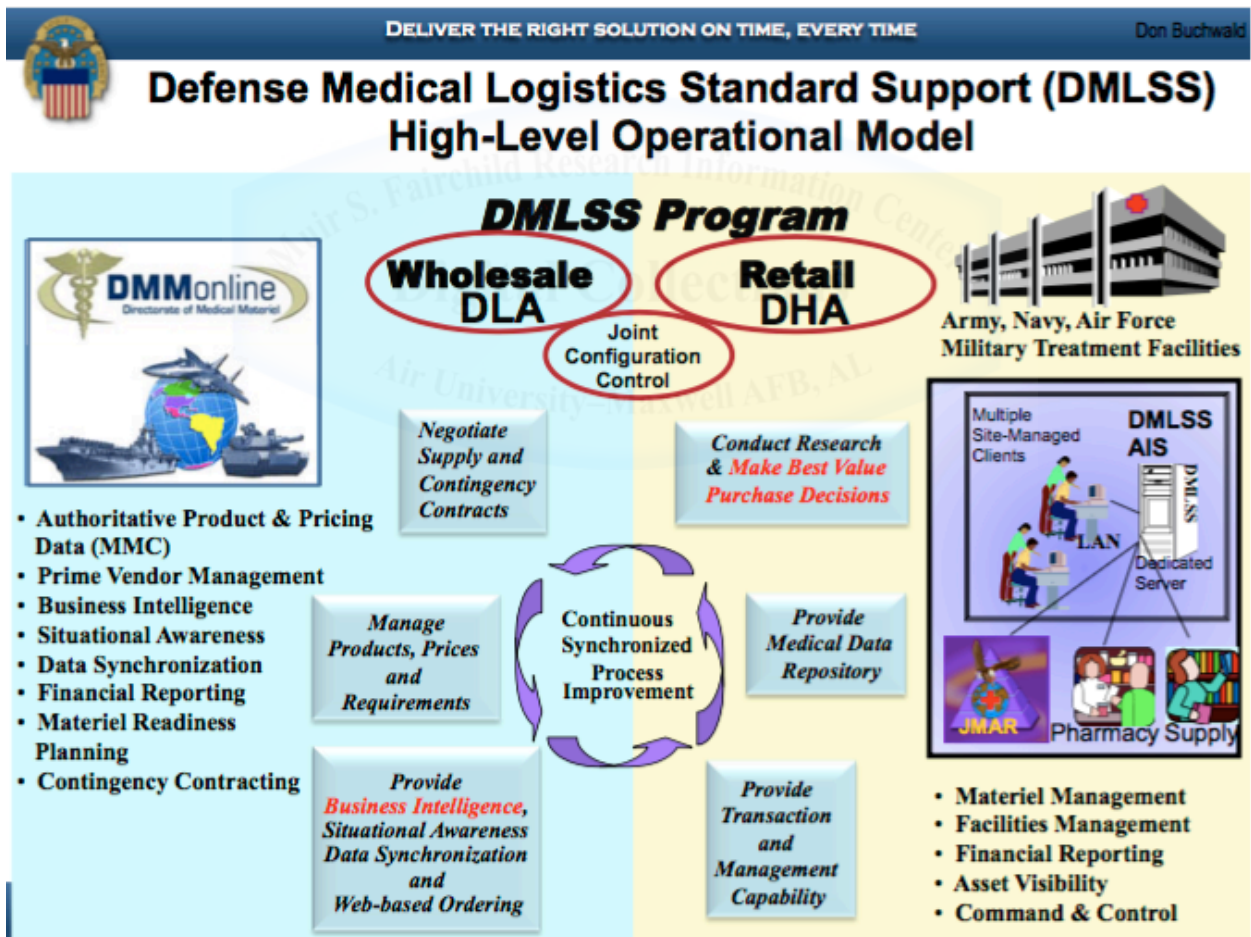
DELIVER THE RIGHT SOLUTION ON TIME, EVERY TIME

Don Buchwald

Defense Medical Logistics Standard Support (DMLSS) High-Level Operational Model

Muir S. Fairchild Research Information Center
Digital Collections
Air University–Maxwell AFB, AL

DMLSS Program

DMMonline
Directorate of Medical Materiel

Wholesale
DLA

Retail
DHA

Joint Configuration Control

Army, Navy, Air Force Military Treatment Facilities

Negotiate Supply and Contingency Contracts

Conduct Research & Make Best Value Purchase Decisions

Multiple Site-Managed Clients

DMLSS AIS

DMLSS

LAN

Dedicated Server

• Authoritative Product & Pricing Data (MMC)
• Prime Vendor Management
• Business Intelligence
• Situational Awareness
• Data Synchronization
• Financial Reporting
• Materiel Readiness Planning
• Contingency Contracting

Manage Products, Prices and Requirements

Continuous Synchronized Process Improvement

Provide Medical Data Repository

JMAR

Pharmacy

Supply

Provide Business Intelligence, Situational Awareness Data Synchronization and Web-based Ordering

Provide Transaction and Management Capability

• Materiel Management
• Facilities Management
• Financial Reporting
• Asset Visibility
• Command & Control